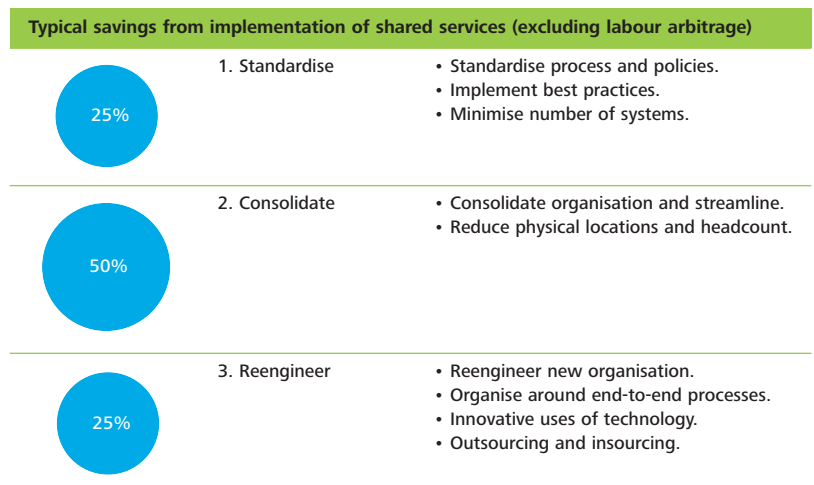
Typical savings from implementation of shared services (excluding labour arbitrage)

| | | |
|---|---|---|
| 25% | 1. Standardise | • Standardise process and policies.<br>• Implement best practices.<br>• Minimise number of systems. |
| 50% | 2. Consolidate | • Consolidate organisation and streamline.<br>• Reduce physical locations and headcount. |
| 25% | 3. Reengineer | • Reengineer new organisation.<br>• Organise around end-to-end processes.<br>• Innovative uses of technology.<br>• Outsourcing and insourcing. |